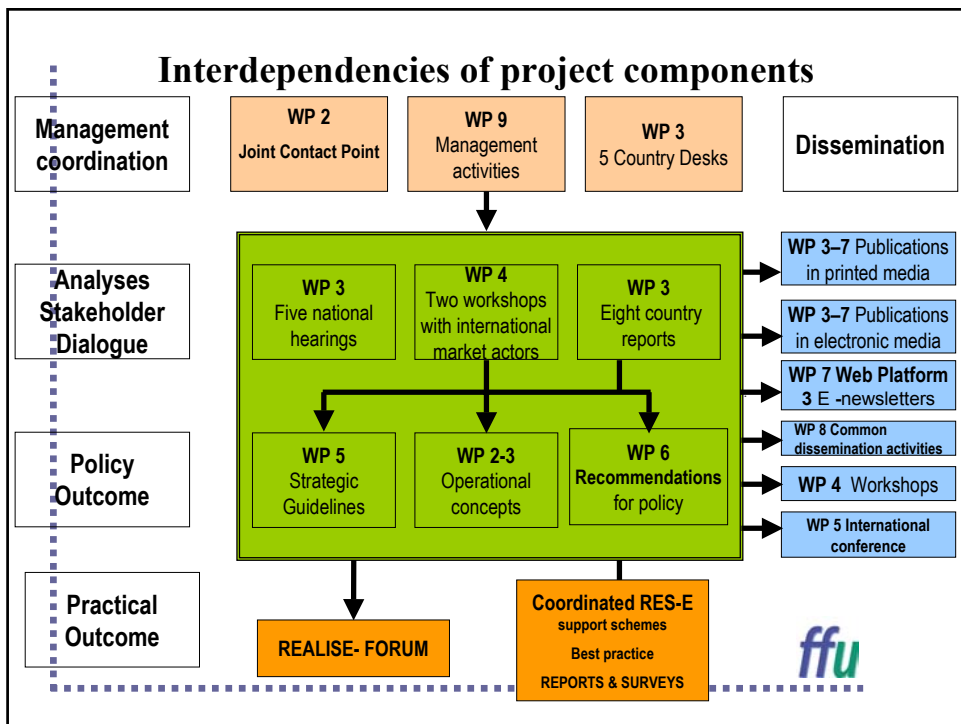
Interdependencies of project components

Management coordination

WP 2
Joint Contact Point

WP 9
Management activities

WP 3
5 Country Desks

Dissemination

Analyses Stakeholder Dialogue

WP 3
Five national hearings

WP 4
Two workshops with international market actors

WP 3
Eight country reports

WP 3–7 Publications in printed media

WP 3–7 Publications in electronic media

WP 7 Web Platform
3 E -newsletters

Policy Outcome

WP 5
Strategic Guidelines

WP 2-3
Operational concepts

WP 6
Recommendations for policy

WP 8 Common dissemination activities

WP 4 Workshops

WP 5 International conference

Practical Outcome

REALISE- FORUM

Coordinated RES-E
support schemes
Best practice
REPORTS & SURVEYS

ffu